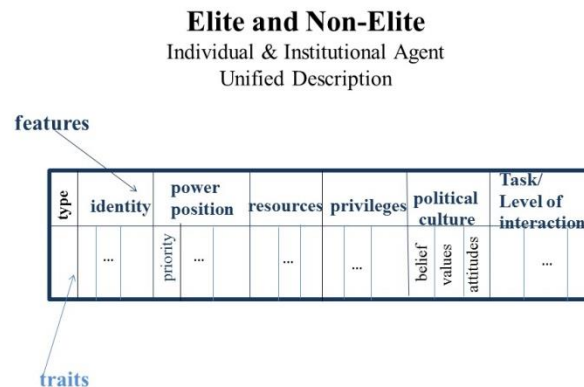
Elite and Non-Elite
Individual & Institutional Agent
Unified Description

features

| type | identity | | | power position | | | resources | | | privileges | | | political culture | | | Task/ Level of interaction | | |
|---|---|---|---|---|---|---|---|---|---|---|---|---|---|---|---|---|---|---|
| | | ... | | priority | ... | | | ... | | | ... | | belief | values | attitudes | | ... | |

traits